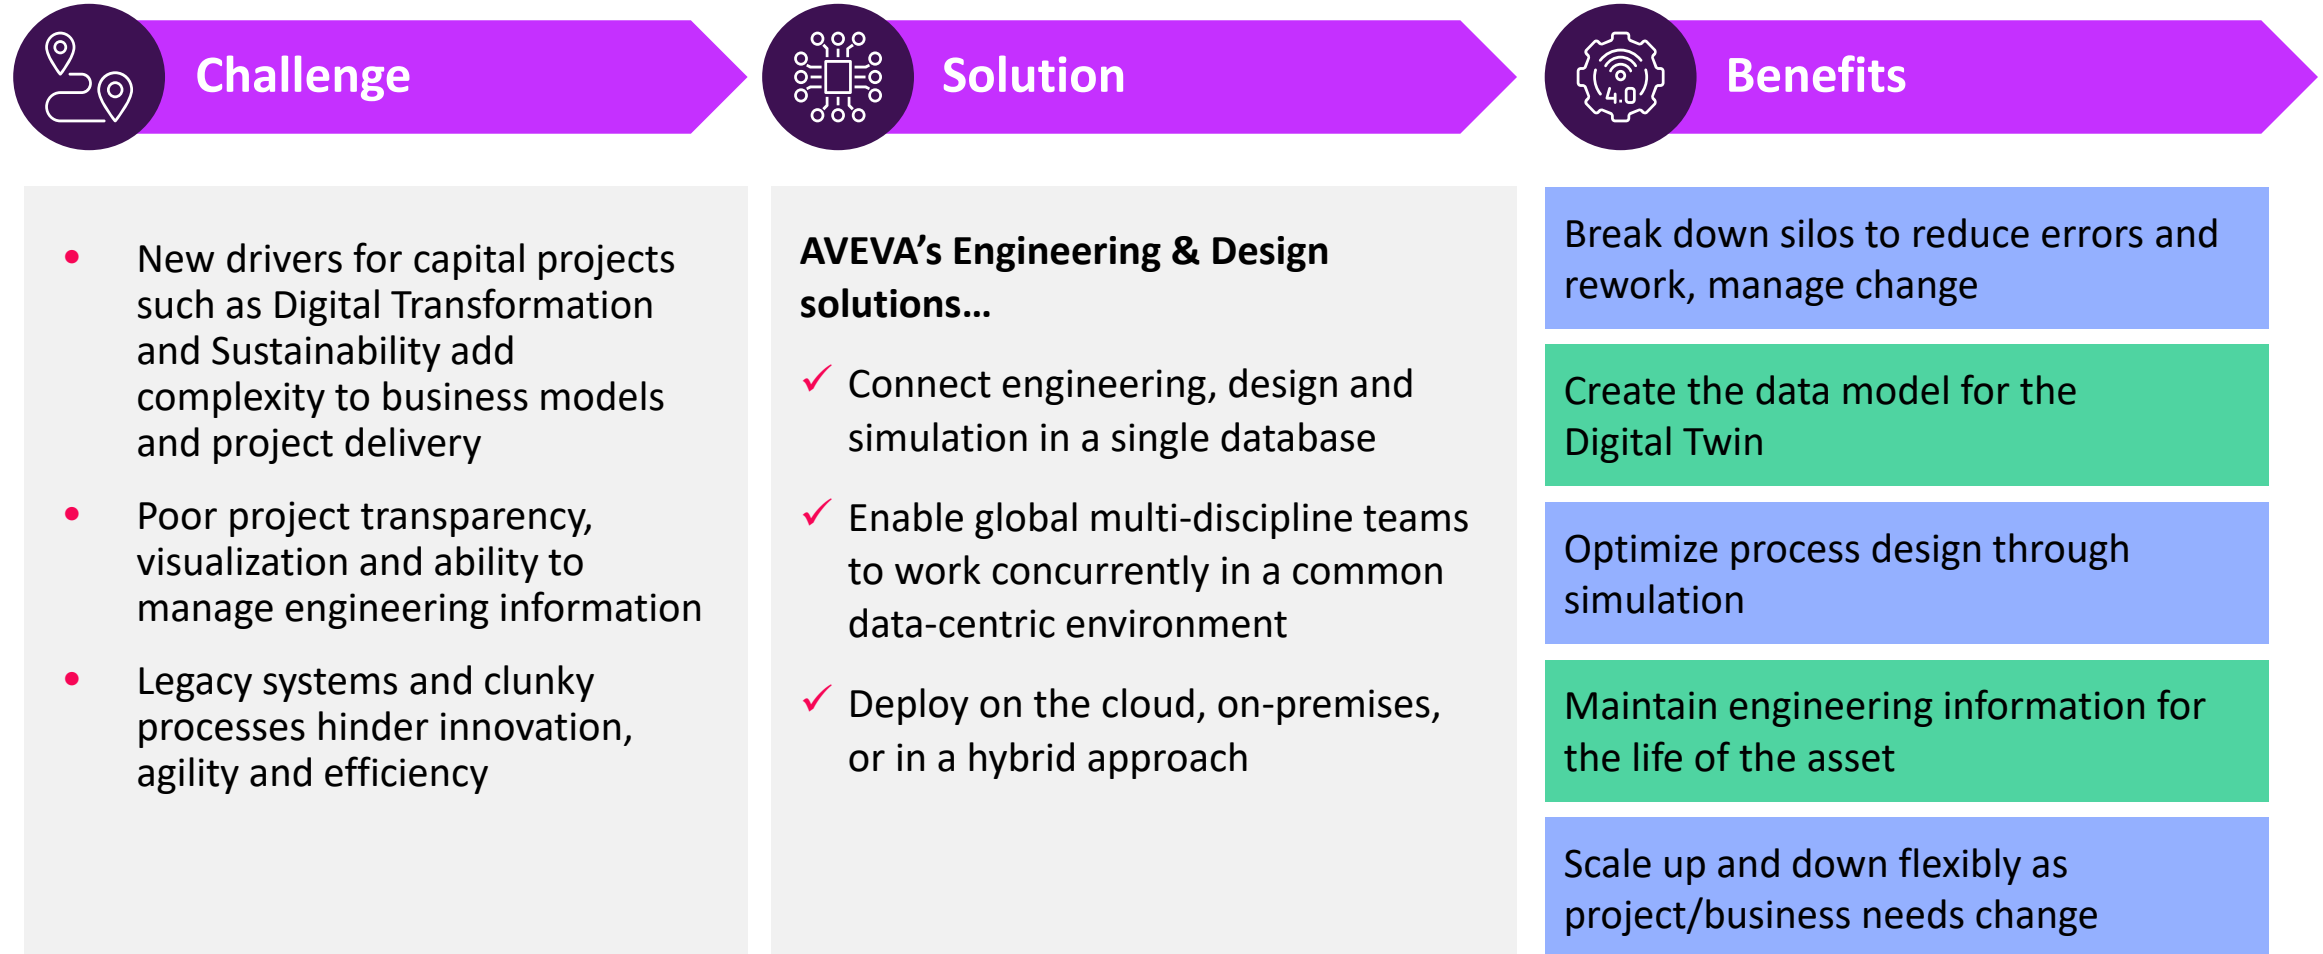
Challenge

Solution

4.0

Benefits

• New drivers for capital projects such as Digital Transformation and Sustainability add complexity to business models and project delivery

• Poor project transparency, visualization and ability to manage engineering information

• Legacy systems and clunky processes hinder innovation, agility and efficiency

AVEVA's Engineering & Design solutions…

✓ Connect engineering, design and simulation in a single database

✓ Enable global multi-discipline teams to work concurrently in a common data-centric environment

✓ Deploy on the cloud, on-premises, or in a hybrid approach

Break down silos to reduce errors and rework, manage change

Create the data model for the Digital Twin

Optimize process design through simulation

Maintain engineering information for the life of the asset

Scale up and down flexibly as project/business needs change